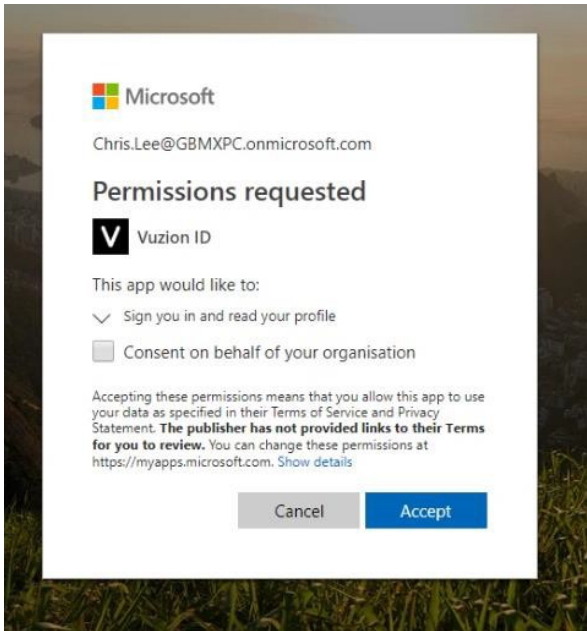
Microsoft

Chris.Lee@GBMXPC.onmicrosoft.com

Permissions requested

V Vuzion ID

This app would like to:

Sign you in and read your profile

Consent on behalf of your organisation

Accepting these permissions means that you allow this app to use your data as specified in their Terms of Service and Privacy Statement. **The publisher has not provided links to their Terms for you to review.** You can change these permissions at https://myapps.microsoft.com. Show details

Cancel Accept